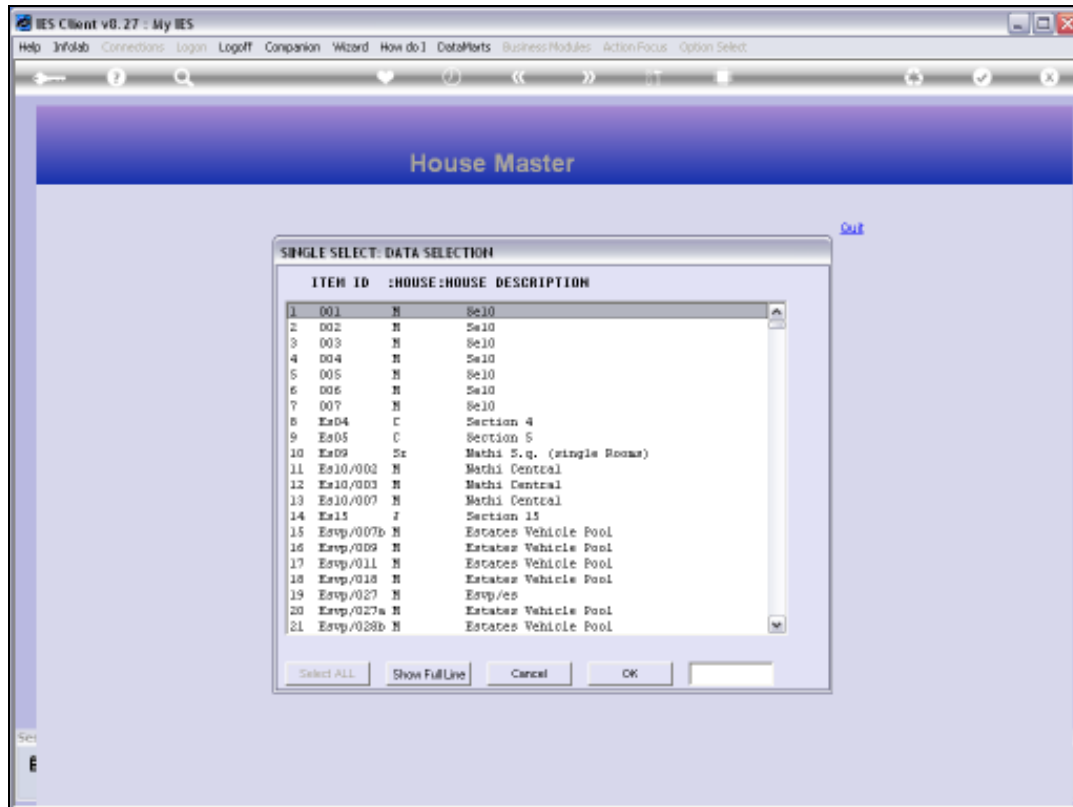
IES Client v8.27 : My IES

Help Infolab Connections Logon Logoff Companion Wizard How do I DataMarts Business Modules Action Focus Option Select

House Master

Quit

SINGLE SELECT: DATA SELECTION

ITEM ID :HOUSE:HOUSE DESCRIPTION

| | | | |
|---|---|---|---|
| 1 | 001 | M | Se10 |
| 2 | 002 | M | Se10 |
| 3 | 003 | M | Se10 |
| 4 | 004 | M | Se10 |
| 5 | 005 | M | Se10 |
| 6 | 006 | M | Se10 |
| 7 | 007 | M | Se10 |
| 8 | Es04 | C | Section 4 |
| 9 | Es05 | C | Section 5 |
| 10 | Es09 | Sr | Mathi S.q. (single Rooms) |
| 11 | Es10/002 | M | Mathi Central |
| 12 | Es10/003 | M | Mathi Central |
| 13 | Es10/007 | M | Mathi Central |
| 14 | Es15 | J | Section 15 |
| 15 | Esvp/007b | M | Estates Vehicle Pool |
| 16 | Esvp/009 | M | Estates Vehicle Pool |
| 17 | Esvp/011 | M | Estates Vehicle Pool |
| 18 | Esvp/018 | M | Estates Vehicle Pool |
| 19 | Esvp/027 | M | Esvp/es |
| 20 | Esvp/027a | M | Estates Vehicle Pool |
| 21 | Esvp/028b | M | Estates Vehicle Pool |

Select ALL Show Full Line Cancel OK

Se
E